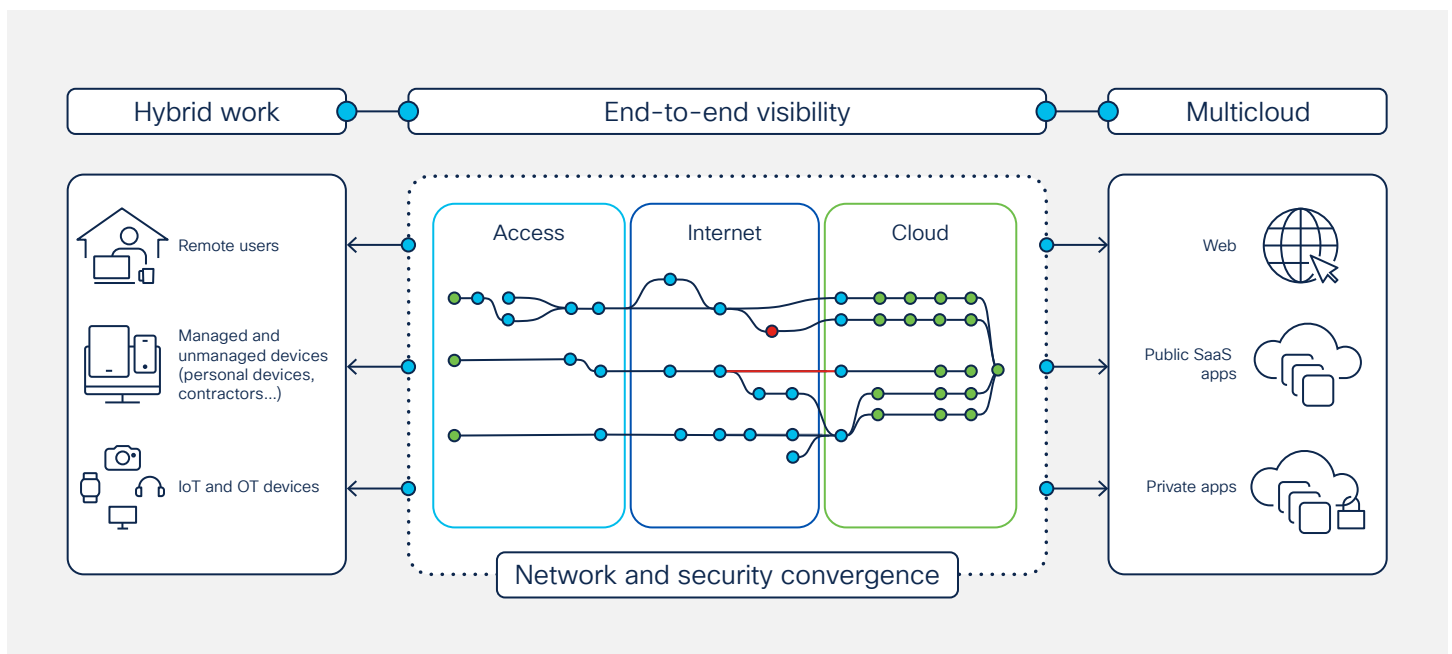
Hybrid work

End-to-end visibility

Multicloud

Remote users

Managed and unmanaged devices (personal devices, contractors...)

IoT and OT devices

Access

Internet

Cloud

Network and security convergence

Web

Public SaaS apps

Private apps